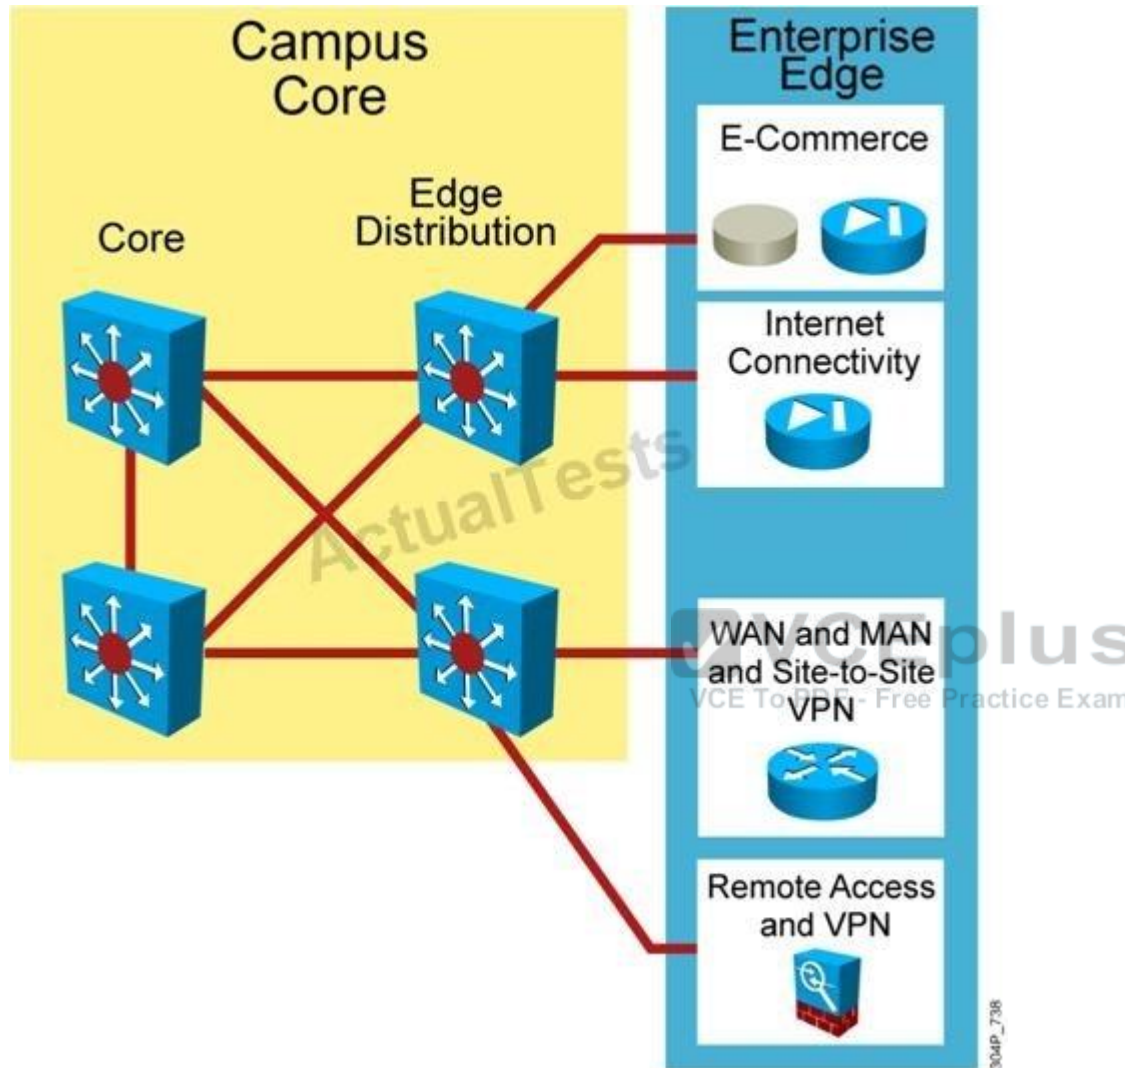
Campus Core

Core

Edge Distribution

Enterprise Edge

E-Commerce

Internet Connectivity

WAN and MAN and Site-to-Site VPN

Remote Access and VPN

ActualTests

VCEplus

VCE To PDF - Free Practice Exam

304P_738